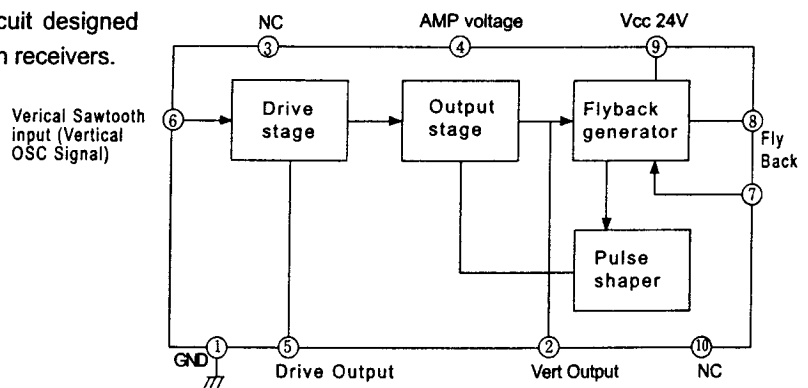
cuit designed
n receivers.

NC
3
AMP voltage
4
Vcc 24V
9

Verical Sawtooth input (Vertical OSC Signal)
6

Drive stage

Output stage

Flyback generator

8
Fly Back

7

Pulse shaper

GND
1
5
Drive Output
2
Vert Output
10
NC